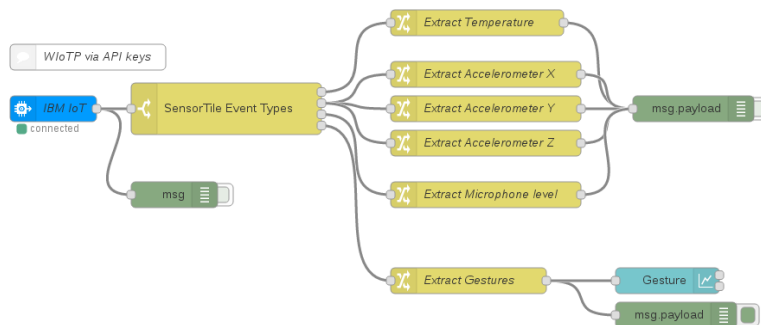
WIoTP via API keys

IBM IoT

connected

SensorTile Event Types

msg

Extract Temperature

Extract Accelerometer X

Extract Accelerometer Y

Extract Accelerometer Z

Extract Microphone level

msg.payload

Extract Gestures

Gesture

msg.payload